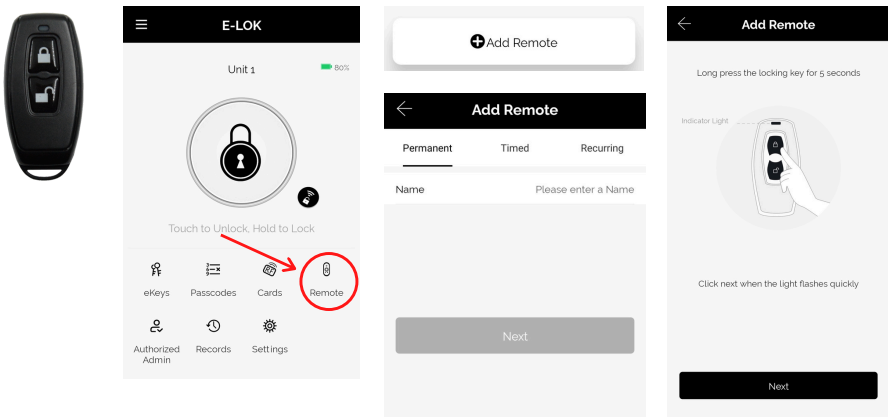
E-LOK

Unit 1

80%

Touch to Unlock, Hold to Lock

eKeys

Passcodes

Cards

Remote

Authorized Admin

Records

Settings

Add Remote

Add Remote

Permanent

Timed

Recurring

Name

Please enter a Name

Next

Add Remote

Long press the locking key for 5 seconds

Indicator Light

Click next when the light flashes quickly

Next